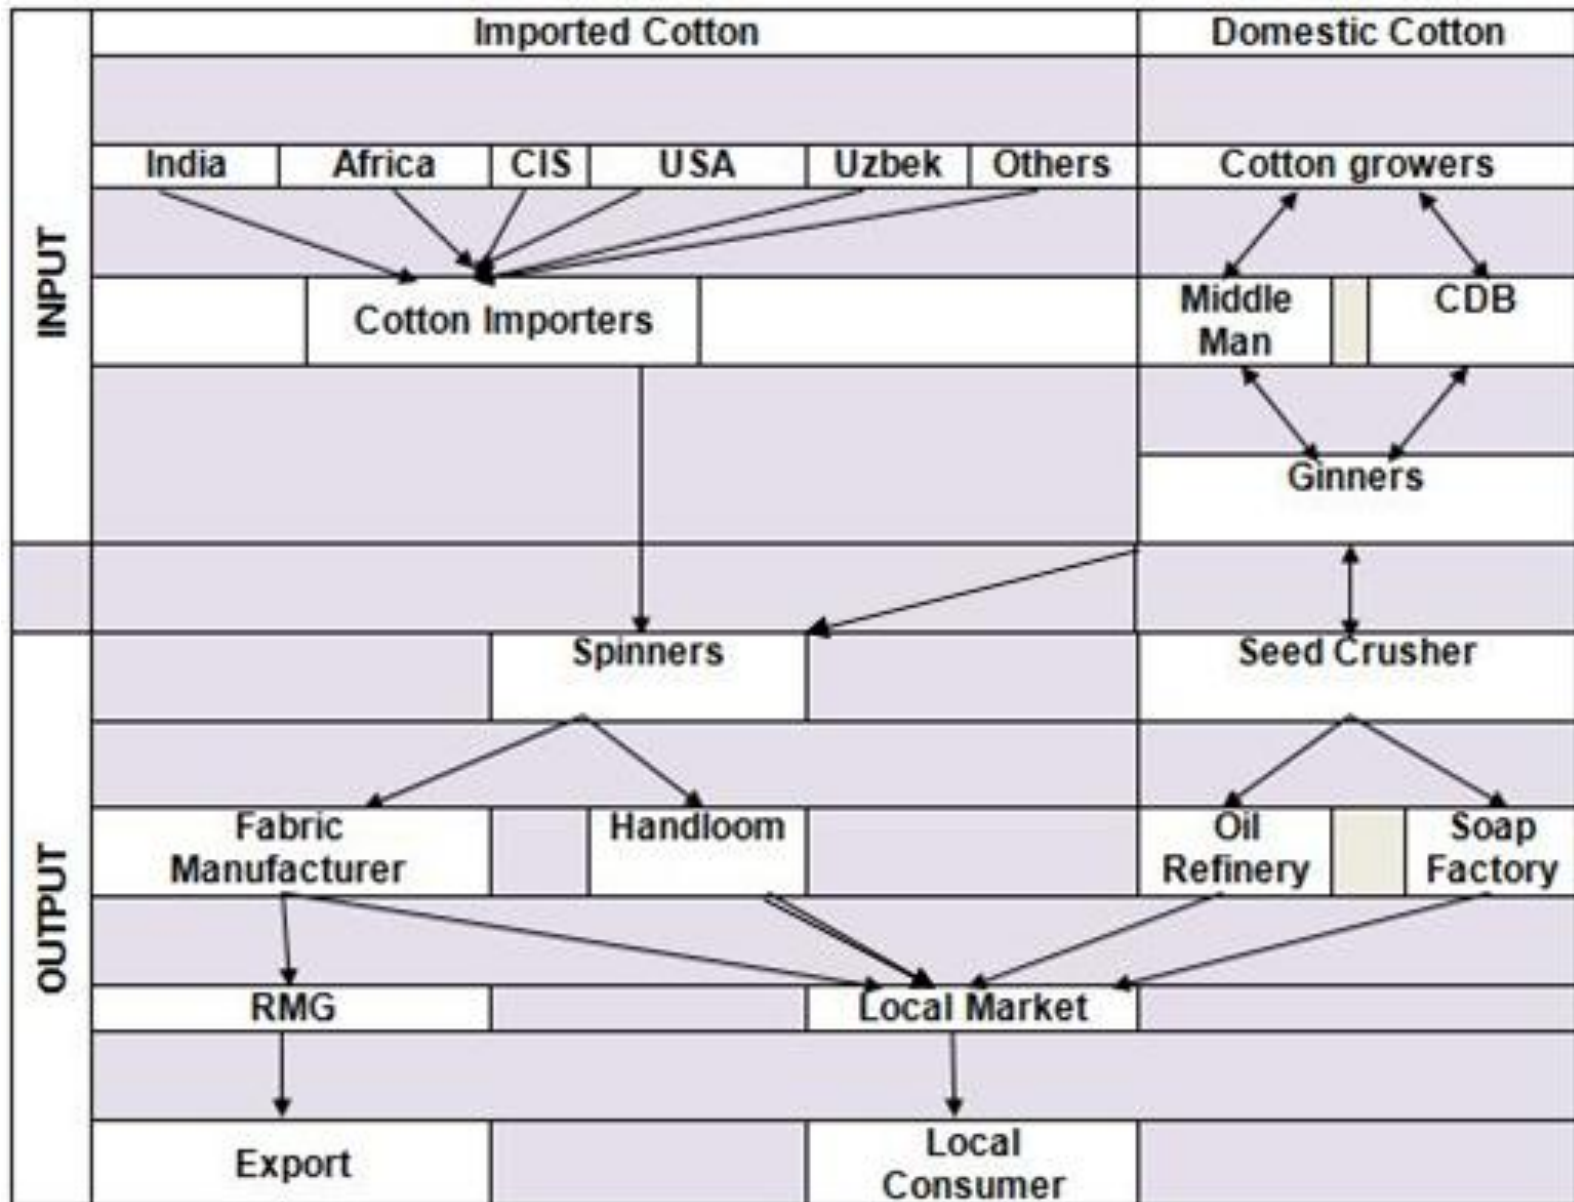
INPUT

Imported Cotton

Domestic Cotton

India

Africa

CIS

USA

Uzbek

Others

Cotton growers

Cotton Importers

Middle Man

CDB

Ginners

OUTPUT

Spinners

Seed Crusher

Fabric Manufacturer

Handloom

Oil Refinery

Soap Factory

RMG

Local Market

Export

Local Consumer